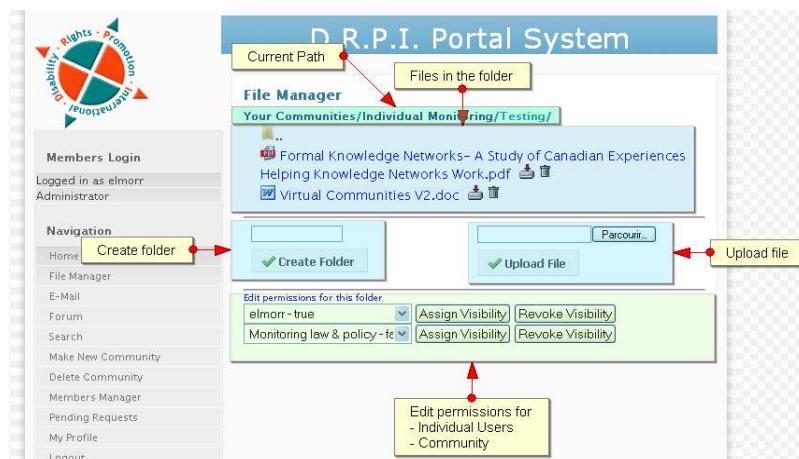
Rights · Promotion · International · Disability

D.R.P.I. Portal System

Current Path

Files in the folder

File Manager

Your Communities/Individual Monitoring/Testing/

..

Formal Knowledge Networks- A Study of Canadian Experiences Helping Knowledge Networks Work.pdf

Virtual Communities V2.doc

Members Login

Logged in as elmorr

Administrator

Navigation

Home

Create folder

File Manager

E-Mail

Forum

Search

Make New Community

Delete Community

Members Manager

Pending Requests

My Profile

Logout

Create Folder

Parcourir...

Upload File

Upload file

Edit permissions for this folder

elmorr - true

Assign Visibility

Revoke Visibility

Monitoring law & policy - fa

Assign Visibility

Revoke Visibility

Edit permissions for
- Individual Users
- Community